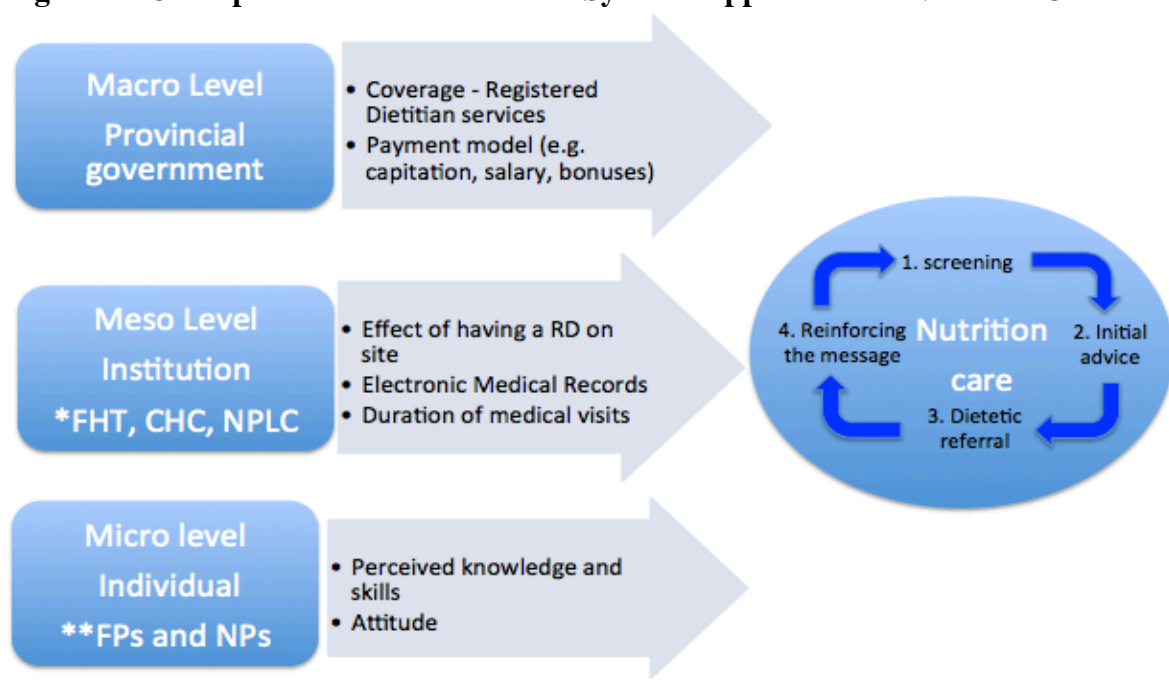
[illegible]

Macro Level
Provincial government

• Coverage - Registered Dietitian services
• Payment model (e.g. capitation, salary, bonuses)

Meso Level
Institution
*FHT, CHC, NPLC

• Effect of having a RD on site
• Electronic Medical Records
• Duration of medical visits

Micro level
Individual
**FPs and NPs

• Perceived knowledge and skills
• Attitude

1. screening
2. Initial advice
3. Dietetic referral
4. Reinforcing the message
Nutrition care